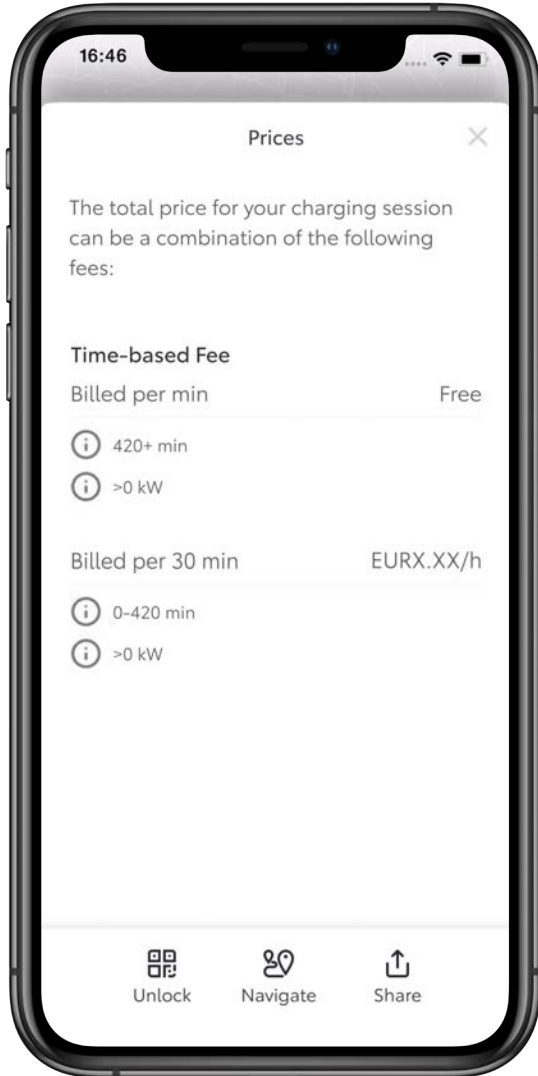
16:46

Prices

The total price for your charging session can be a combination of the following fees:

Time-based Fee

Billed per min Free

420+ min

>0 kW

Billed per 30 min EURX.XX/h

0-420 min

>0 kW

Unlock Navigate Share